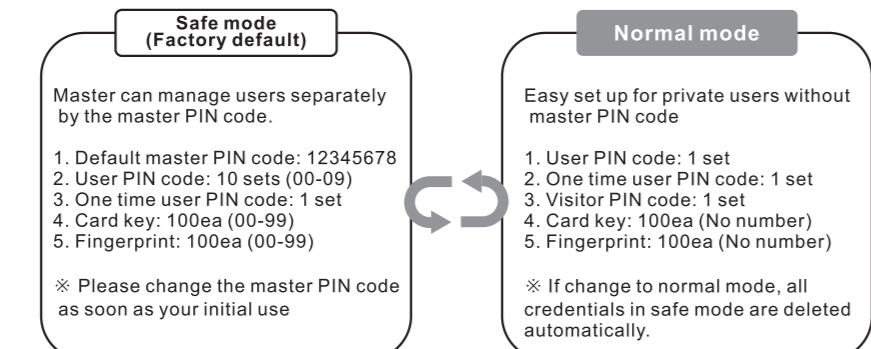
Safe mode
(Factory default)

Master can manage users separately by the master PIN code.

1. Default master PIN code: 12345678
2. User PIN code: 10 sets (00-09)
3. One time user PIN code: 1 set
4. Card key: 100ea (00-99)
5. Fingerprint: 100ea (00-99)

※ Please change the master PIN code as soon as your initial use

Normal mode

Easy set up for private users without master PIN code

1. User PIN code: 1 set
2. One time user PIN code: 1 set
3. Visitor PIN code: 1 set
4. Card key: 100ea (No number)
5. Fingerprint: 100ea (No number)

※ If change to normal mode, all credentials in safe mode are deleted automatically.